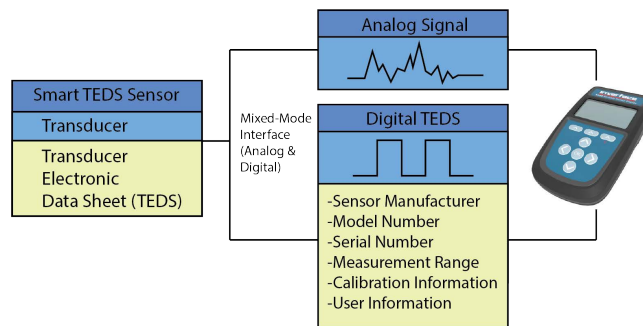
Smart TEDS Sensor

Transducer

Transducer Electronic Data Sheet (TEDS)

Mixed-Mode Interface (Analog & Digital)

Analog Signal

Digital TEDS

-Sensor Manufacturer
-Model Number
-Serial Number
-Measurement Range
-Calibration Information
-User Information

interface